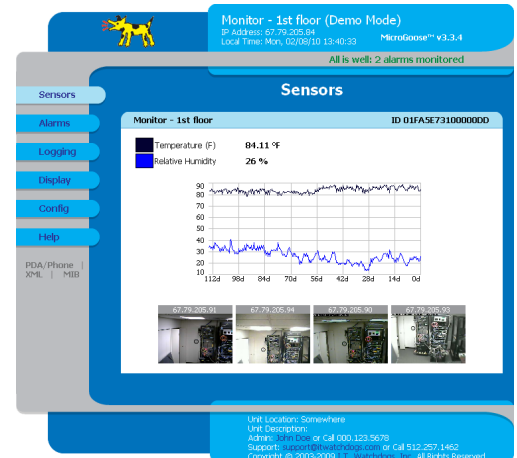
Monitor - 1st floor (Demo Mode)
IP Address: 67.79.205.84
Local Time: Mon, 02/08/10 13:40:33
MicroGoose™ v3.3.4

All is well: 2 alarms monitored

Sensors
Alarms
Logging
Display
Config
Help

PDA/Phone | XML | MIB

Sensors

Monitor - 1st floor
ID 01FA5E73100000DD

Temperature (F) 84.11 °F
Relative Humidity 26 %

90
80
70
60
50
40
30
20
10

112d 98d 84d 70d 56d 42d 28d 14d 0d

67.79.205.91
67.79.205.94
67.79.205.90
67.79.205.93

Unit Location: Somewhere
Unit Description:
Admin: John Doe or Call 000.123.5678
Support: support@itwatchdogs.com or Call 512.257.1462
Copyright © 2003-2009 I.T. Watchdogs, Inc. All Rights Reserved